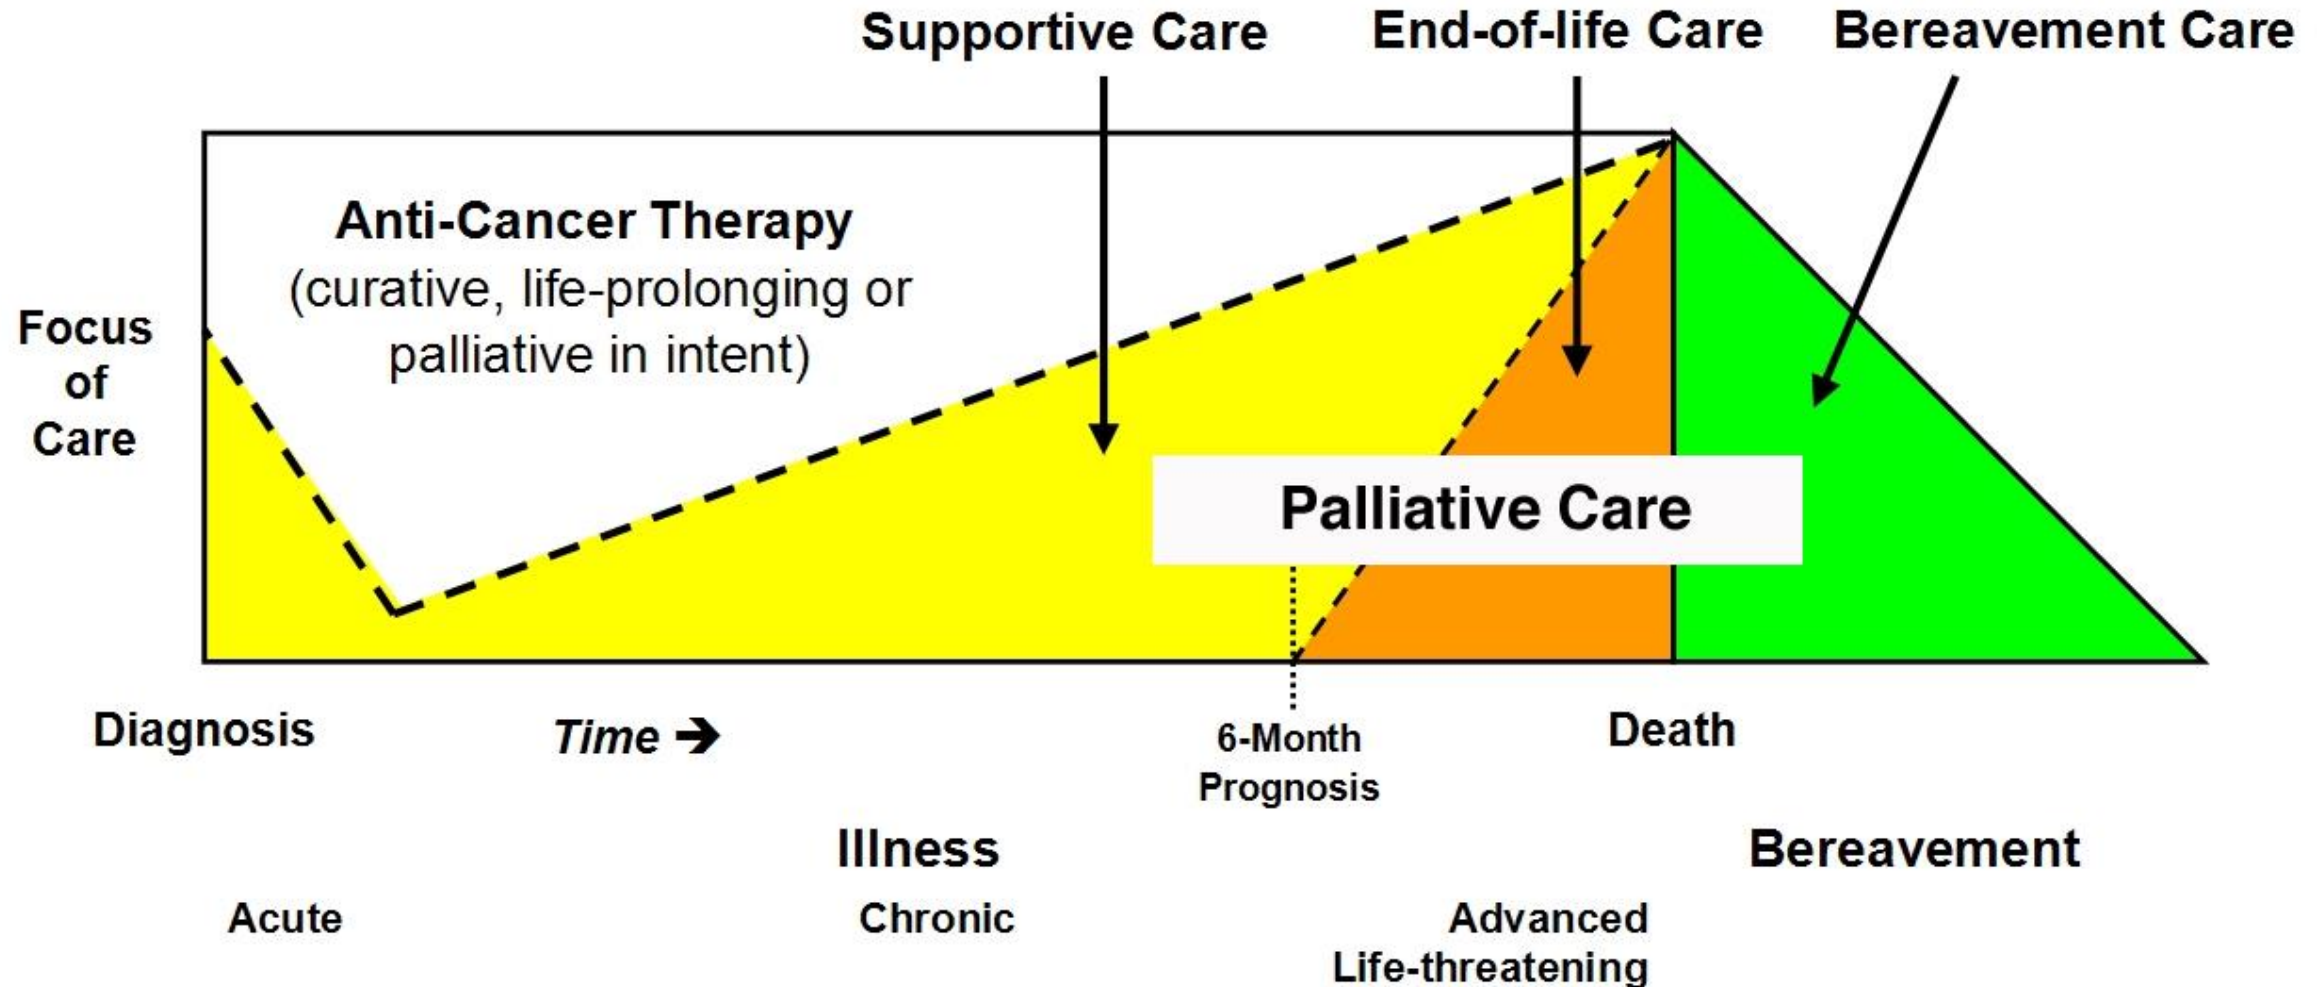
Supportive Care
End-of-life Care
Bereavement Care

Focus of Care

Anti-Cancer Therapy
(curative, life-prolonging or palliative in intent)

Palliative Care

Diagnosis
Time ➔
6-Month Prognosis
Death

Illness
Bereavement

Acute
Chronic
Advanced Life-threatening